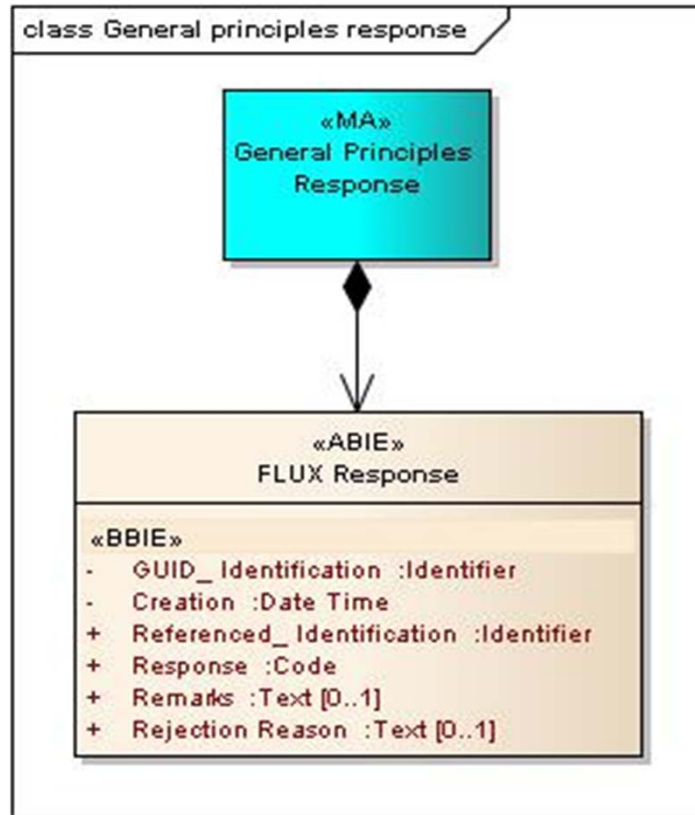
class General principles response

«MA»
General Principles Response

«ABIE»
FLUX Response

«BBIE»
- GUID_ Identification :Identifier
- Creation :Date Time
+ Referenced_ Identification :Identifier
+ Response :Code
+ Remarks :Text [0..1]
+ Rejection Reason :Text [0..1]